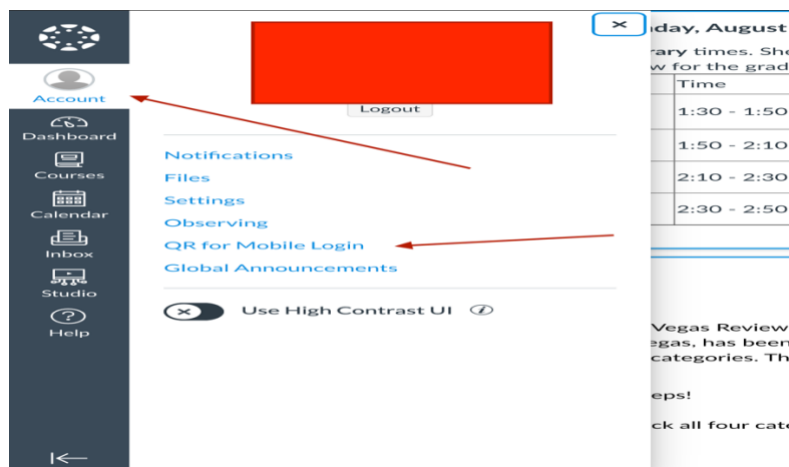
Account
Dashboard
Courses
Calendar
Inbox
Studio
Help

Logout

Notifications
Files
Settings
Observing
QR for Mobile Login
Global Announcements

Use High Contrast UI

day, August
rary times. Sh
w for the grad

| Time |
|---|
| 1:30 - 1:50 |
| 1:50 - 2:10 |
| 2:10 - 2:30 |
| 2:30 - 2:50 |

Vegas Review
egas, has been
categories. Th

eps!

ck all four cat